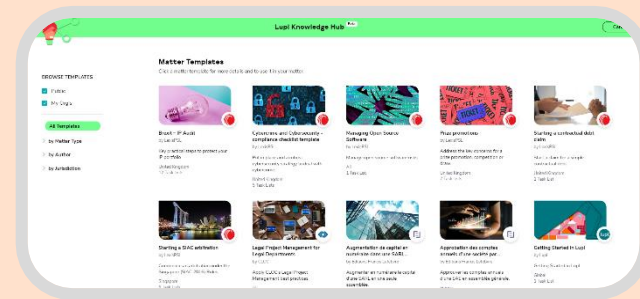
Lupl Knowledge Hub Beta

Matter Templates
Click a matter template for more details and to use it in your matter

BROWSE TEMPLATES
Public
My Org's

All Templates
by Matter Type
by Author
by Jurisdiction

Brexit - IP Audit
by Lupl
Key practical steps to protect your IP portfolio
United Kingdom
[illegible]

Cybercrime and Cybersecurity - compliance checklist template
by LuplHQ
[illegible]
United Kingdom
5 Task Lists

Managing Open Source Software
by LuplHQ
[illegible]
All
1 Task List

Prize promotions
by LuplHQ
Address the key concerns for a prize promotion, competition or draw
United Kingdom
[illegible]

Starting a contracted debt claim
by LuplHQ
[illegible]
United Kingdom
1 Task List

Starting a SIAC arbitration
by LuplHQ
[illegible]
Singapore
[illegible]

Legal Project Management for Legal Departments
by CLOC
Apply CLOC's Legal Project Management best practices
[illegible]

Augmentation de capital en numéraire dans une SARL - ...
by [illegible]
Augmentation en numéraire suite d'une SARL en une seule assemblée.
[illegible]

Approbation des comptes annuels d'une société par ...
by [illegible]
Approuver les comptes annuels d'une SAS en assemblée générale.
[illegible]

Getting Started in Lupl
by Lupl
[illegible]
Global
1 Task List